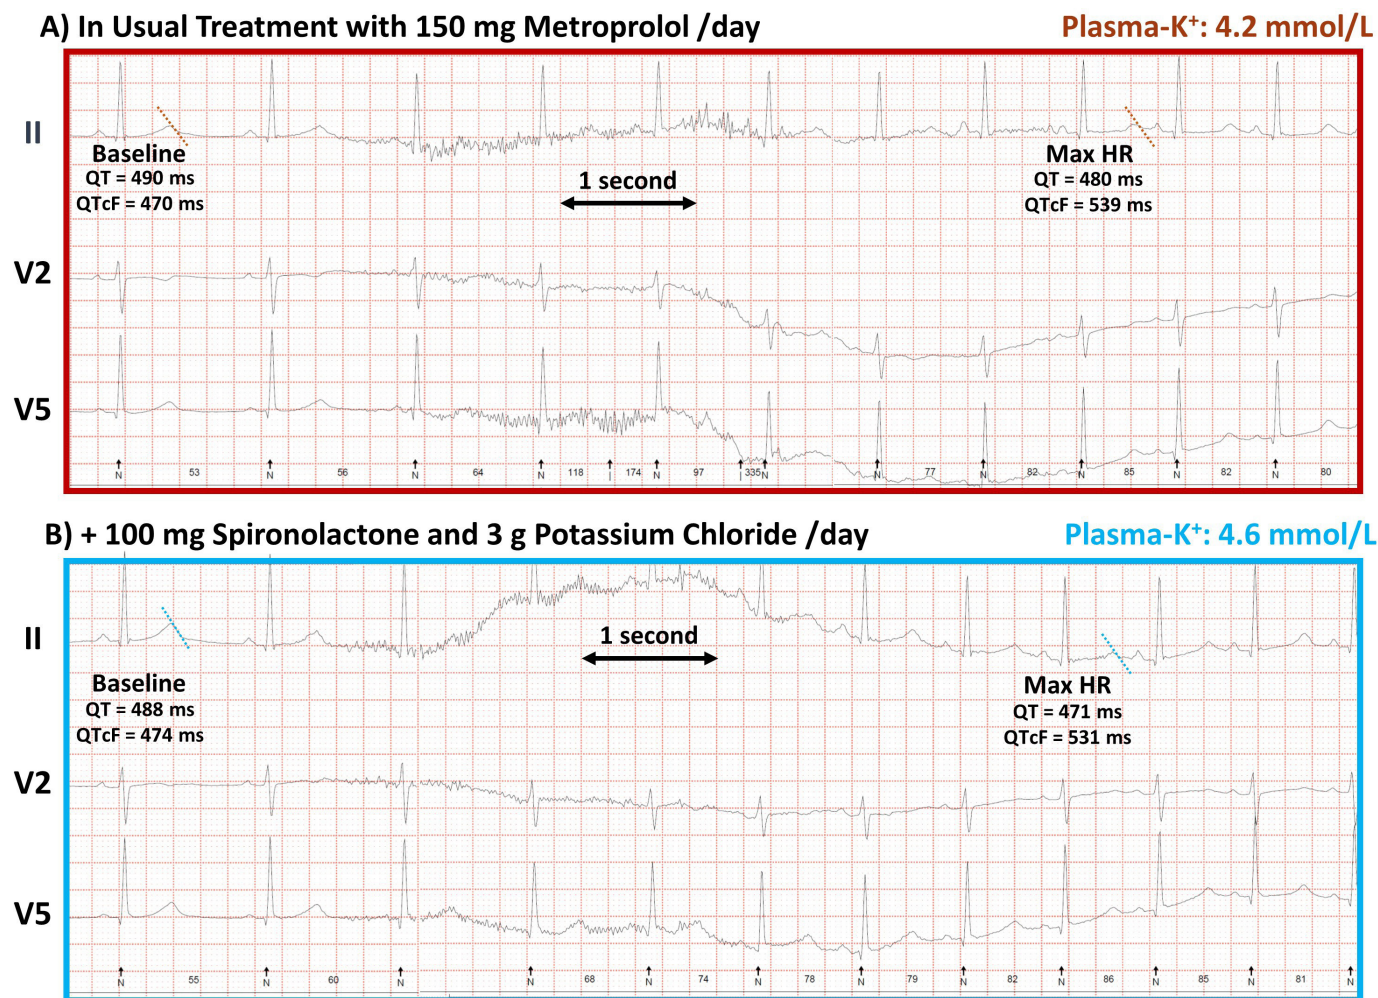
A) In Usual Treatment with 150 mg Metroprolol /day

Plasma-K$^+$: 4.2 mmol/L

II

Baseline
QT = 490 ms
QTcF = 470 ms

1 second

Max HR
QT = 480 ms
QTcF = 539 ms

V2

V5

N 53 N 56 N 64 N 118 | 174 N 97 | 335 N N 77 N 82 N 85 N 82 N 80

B) + 100 mg Spironolactone and 3 g Potassium Chloride /day

Plasma-K$^+$: 4.6 mmol/L

II

Baseline
QT = 488 ms
QTcF = 474 ms

1 second

Max HR
QT = 471 ms
QTcF = 531 ms

V2

V5

N 55 N 60 N N 68 N 74 N 78 N 79 N 82 N 86 N 85 N 81 N